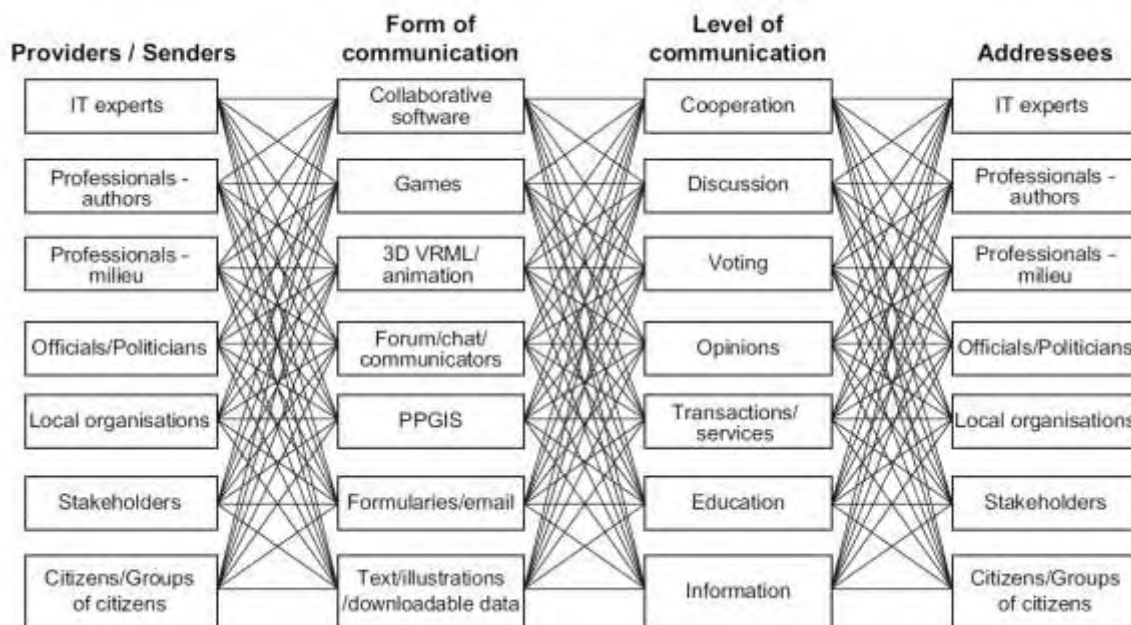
Providers / Senders

IT experts

Professionals - authors

Professionals - milieu

Officials/Politicians

Local organisations

Stakeholders

Citizens/Groups of citizens

Form of communication

Collaborative software

Games

3D VRML/ animation

Forum/chat/ communicators

PPGIS

Formularies/email

Text/illustrations /downloadable data

Level of communication

Cooperation

Discussion

Voting

Opinions

Transactions/ services

Education

Information

Addressees

IT experts

Professionals - authors

Professionals - milieu

Officials/Politicians

Local organisations

Stakeholders

Citizens/Groups of citizens